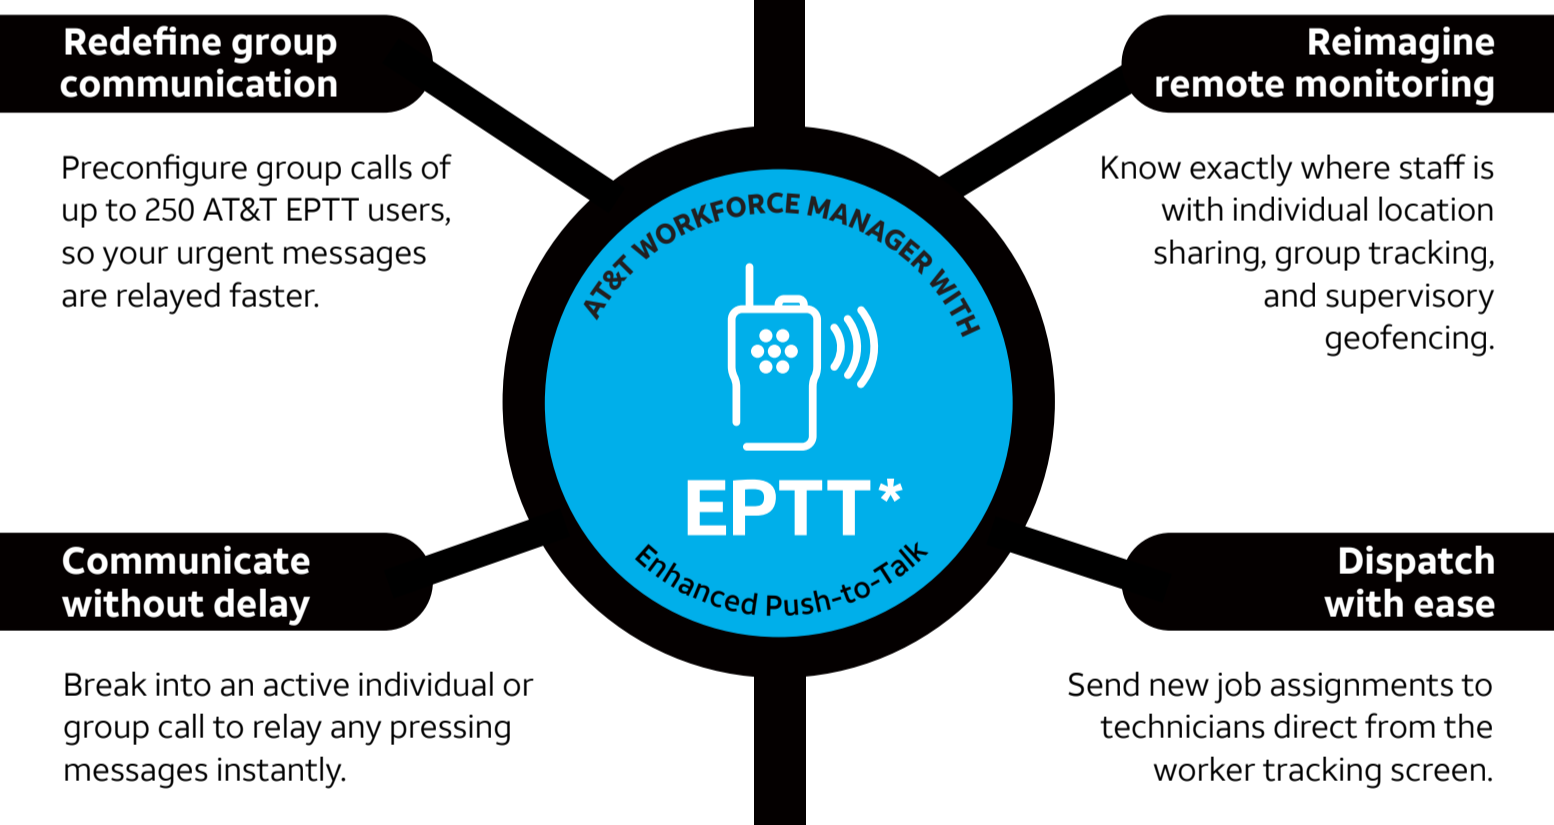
Redefine group communication

Preconfigure group calls of up to 250 AT&T EPTT users, so your urgent messages are relayed faster.

Reimagine remote monitoring

Know exactly where staff is with individual location sharing, group tracking, and supervisory geofencing.

AT&T WORKFORCE MANAGER WITH

EPTT*

Enhanced Push-to-Talk

Communicate without delay

Break into an active individual or group call to relay any pressing messages instantly.

Dispatch with ease

Send new job assignments to technicians direct from the worker tracking screen.